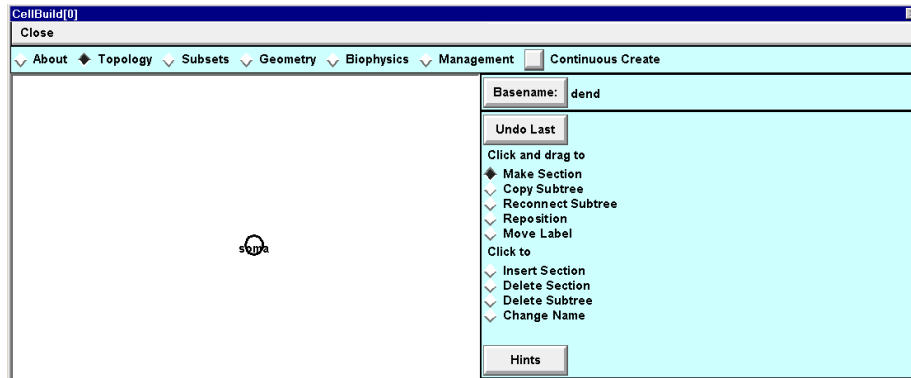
CellBuild[0]

Close

About Topology Subsets Geometry Biophysics Management Continuous Create

soma

Basename: dend

Undo Last

Click and drag to

Make Section
Copy Subtree
Reconnect Subtree
Reposition
Move Label

Click to

Insert Section
Delete Section
Delete Subtree
Change Name

Hints